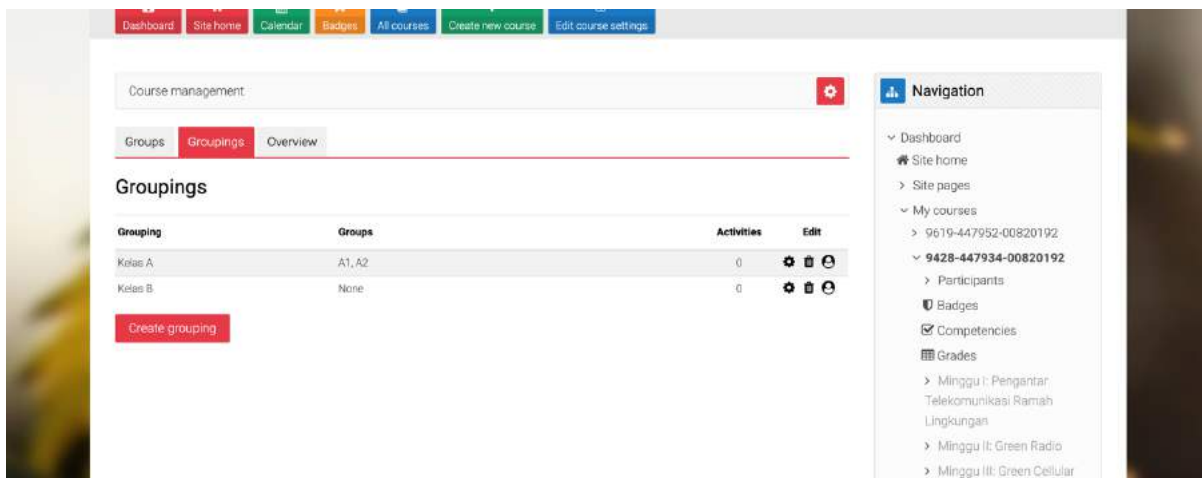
Dashboard Site home Calendar Badges All courses Create new course Edit course settings

Course management

Groups Groupings Overview

Groupings

| Grouping | Groups | Activities | Edit |
|---|---|---|---|
| Kelas A | A1, A2 | 0 | |
| Kelas B | None | 0 | |

Create grouping

Navigation

Dashboard
Site home
Site pages
My courses
9619-447952-00820192
9428-447934-00820192
Participants
Badges
Competencies
Grades
Minggu I: Pengantar Telekomunikasi Ramah Lingkungan
Minggu II: Green Radio
Minggu III: Green Cellular